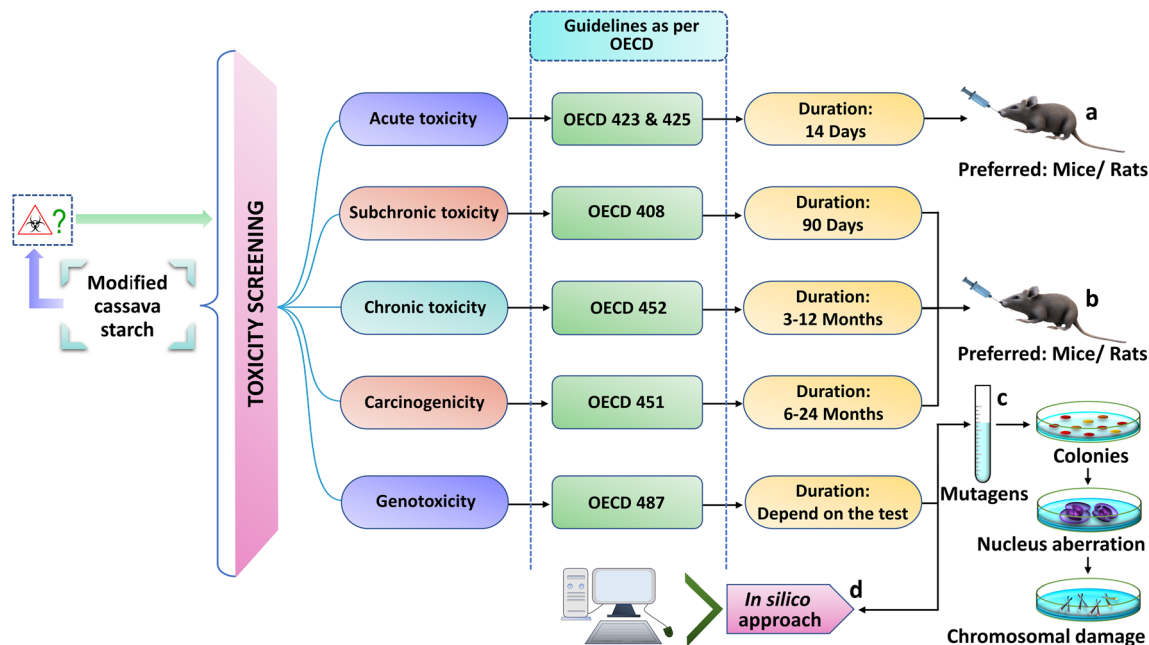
Guidelines as per OECD

?

Modified cassava starch

TOXICITY SCREENING

Acute toxicity

OECD 423 & 425

Duration: 14 Days

a

Preferred: Mice/ Rats

Subchronic toxicity

OECD 408

Duration: 90 Days

Chronic toxicity

OECD 452

Duration: 3-12 Months

b

Preferred: Mice/ Rats

Carcinogenicity

OECD 451

Duration: 6-24 Months

c

Colonies

Genotoxicity

OECD 487

Duration: Depend on the test

Mutagens

Nucleus aberration

*In silico* approach

d

Chromosomal damage